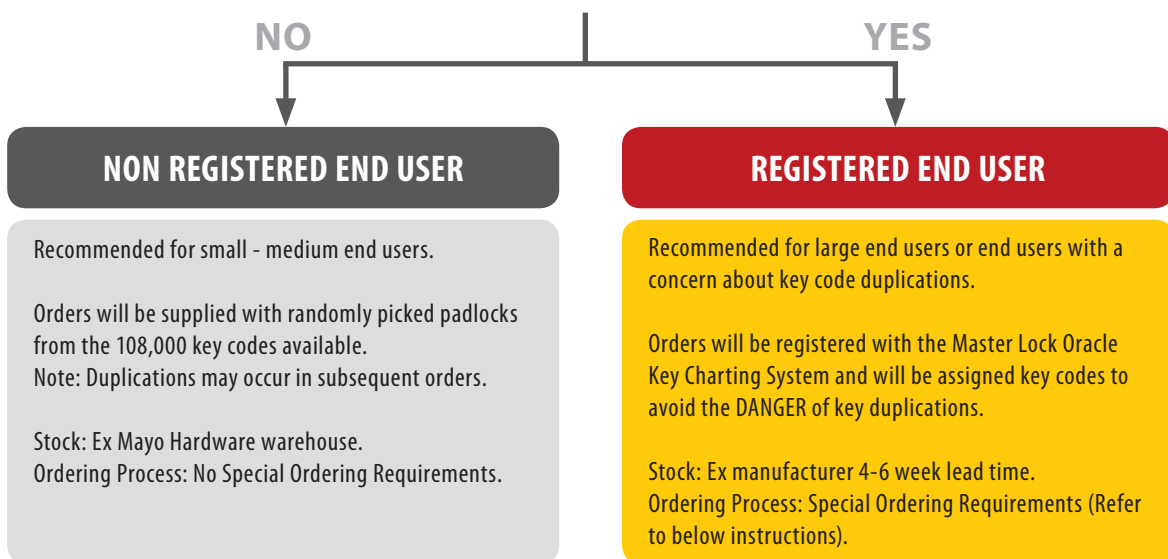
NO

YES

NON REGISTERED END USER

Recommended for small - medium end users.

Orders will be supplied with randomly picked padlocks from the 108,000 key codes available.
Note: Duplications may occur in subsequent orders.

Stock: Ex Mayo Hardware warehouse.
Ordering Process: No Special Ordering Requirements.

REGISTERED END USER

Recommended for large end users or end users with a concern about key code duplications.

Orders will be registered with the Master Lock Oracle Key Charting System and will be assigned key codes to avoid the DANGER of key duplications.

Stock: Ex manufacturer 4-6 week lead time.
Ordering Process: Special Ordering Requirements (Refer to below instructions).